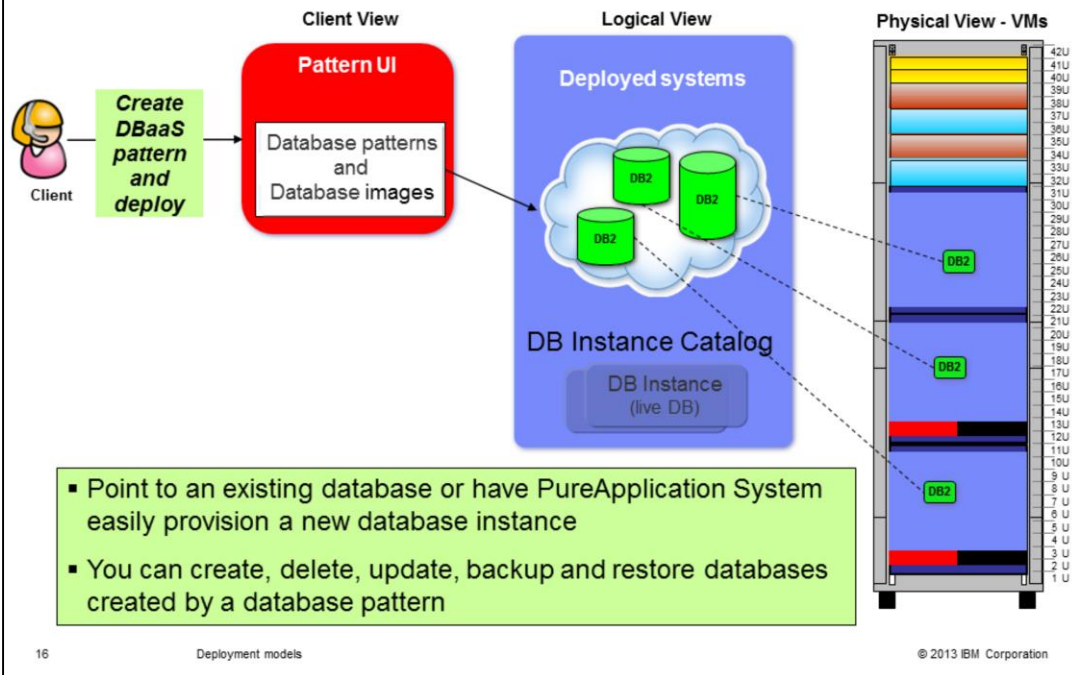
Client View

Logical View

Physical View - VMs

Client

Create DBaaS pattern and deploy

Pattern UI

Database patterns and Database images

Deployed systems

DB2

DB2

DB2

DB Instance Catalog

DB Instance (live DB)

42U
41U
40U
39U
38U
37U
36U
35U
34U
33U
32U
31U
30U
29U
28U
27U
26U
25U
24U
23U
22U
21U
20U
19U
18U
17U
16U
15U
14U
13U
12U
11U
10U
9 U
8 U
7 U
6 U
5 U
4 U
3 U
2 U
1 U

DB2

DB2

DB2

▪ Point to an existing database or have PureApplication System easily provision a new database instance

▪ You can create, delete, update, backup and restore databases created by a database pattern

16

Deployment models

© 2013 IBM Corporation